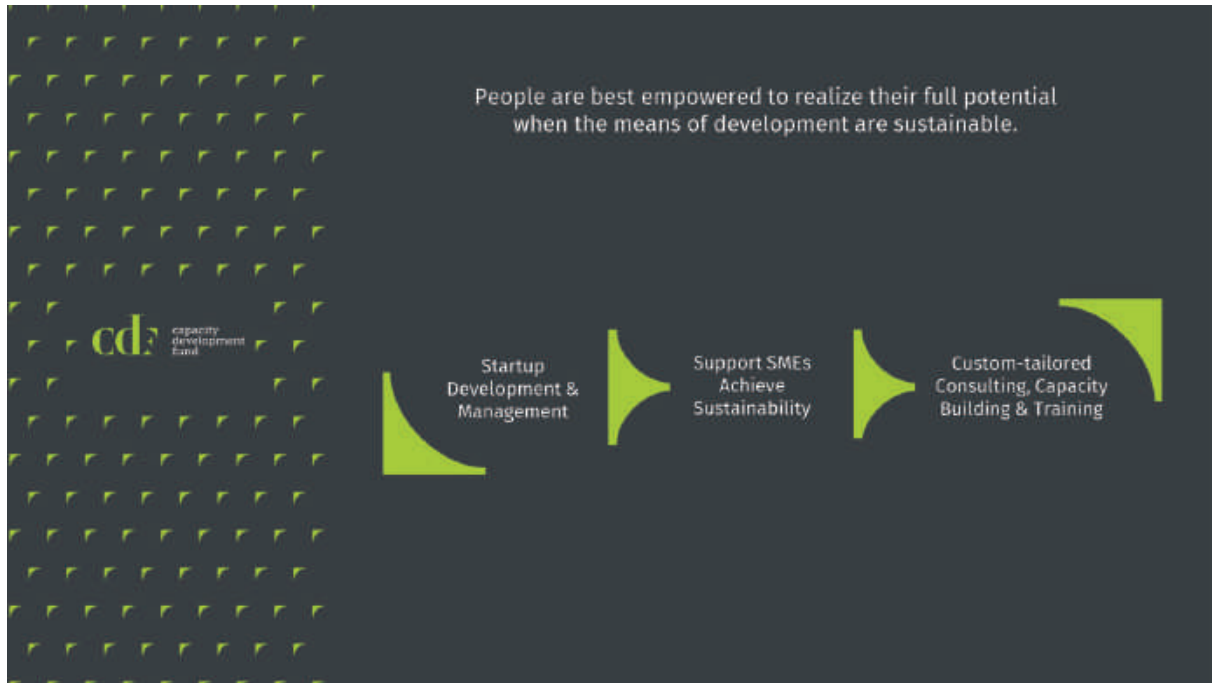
cdf capacity development fund

People are best empowered to realize their full potential when the means of development are sustainable.

Startup Development & Management

Support SMEs Achieve Sustainability

Custom-tailored Consulting, Capacity Building & Training